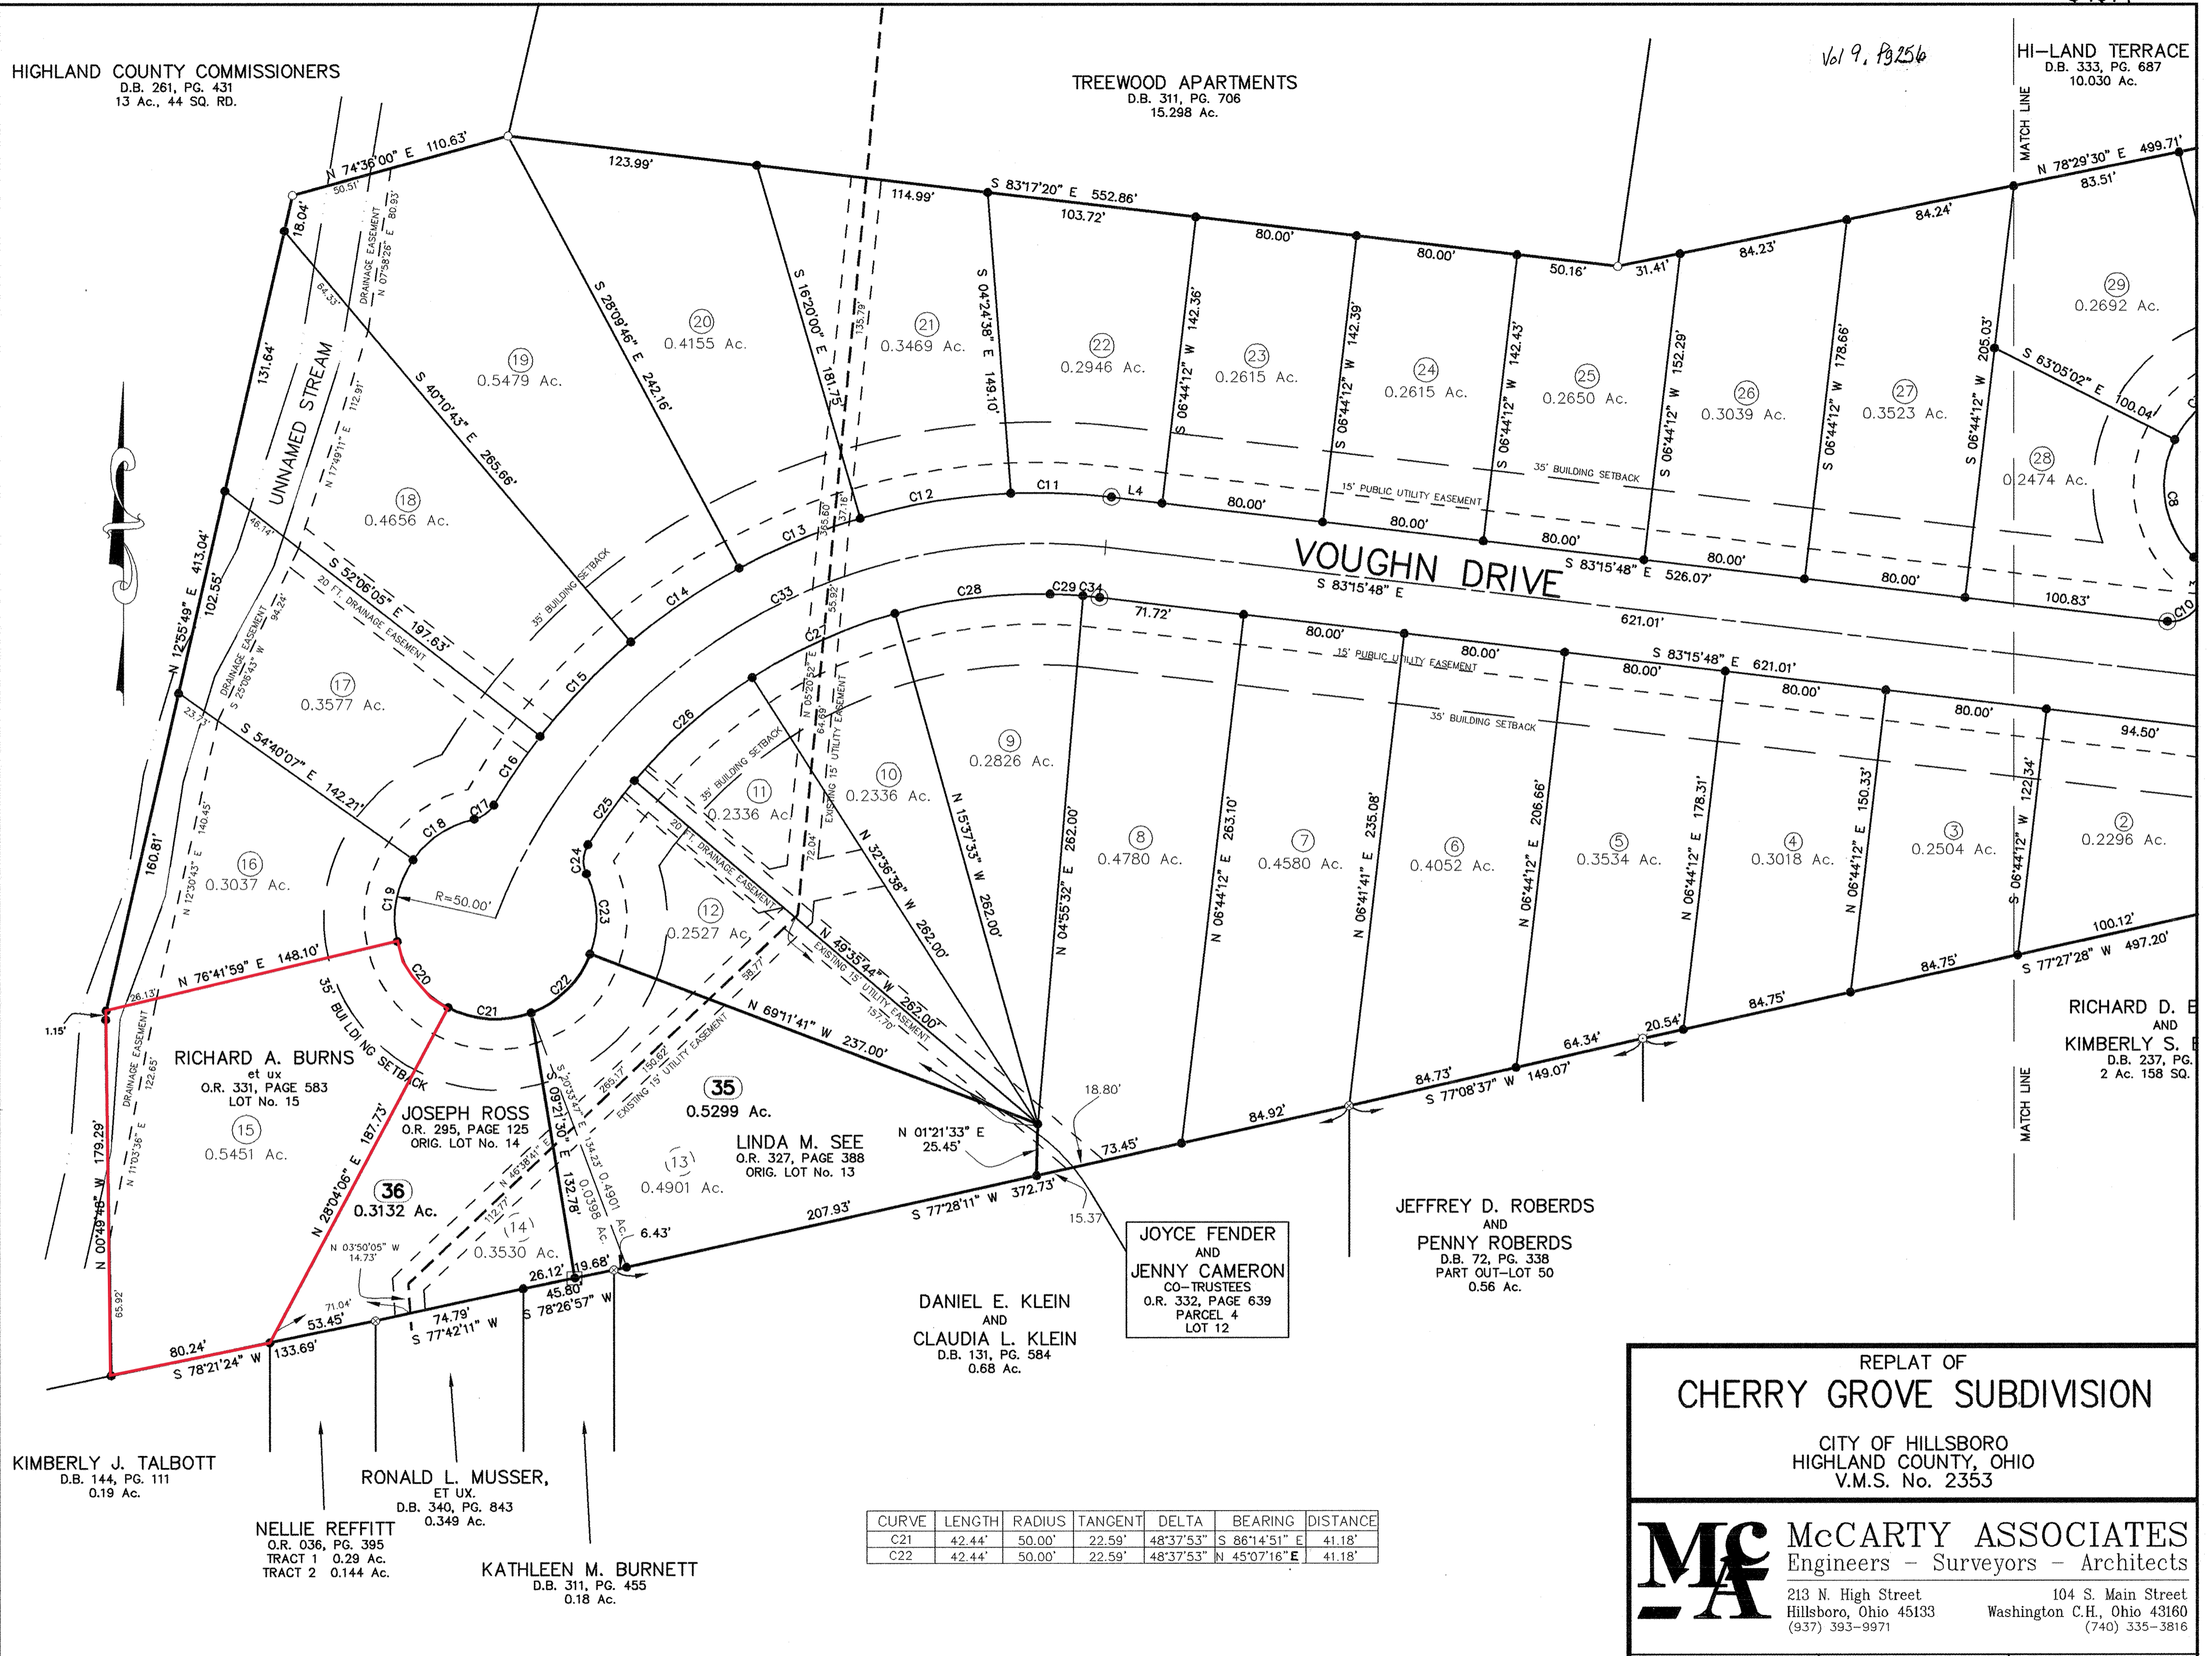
Vol 9, Pg256

HIGHLAND COUNTY COMMISSIONERS
D.B. 261, PG. 431
13 Ac., 44 SQ. RD.

TREEWOOD APARTMENTS
D.B. 311, PG. 706
15.298 Ac.

HI–LAND TERRACE
D.B. 333, PG. 687
10.030 Ac.

MATCH LINE

N 74°36'00" E 110.63'
50.51'
123.99'
114.99'
S 83°17'20" E 552.86'
103.72'
80.00'
80.00'
50.16'
31.41'
84.23'
84.24'
N 78°29'30" E 499.71'
83.51'

18.04'
64.33'
131.64'
UNNAMED STREAM
DRAINAGE EASEMENT N 07°58'26" E 80.93'
112.91'
N 17°49'11" E

S 40°10'43" E 265.66'
S 28°09'46" E 242.16'
S 16°20'00" E 181.75'
135.79'
S 04°24'38" E 149.10'
S 06°44'12" W 142.36'
S 06°44'12" W 142.39'
S 06°44'12" W 142.43'
S 06°44'12" W 152.29'
S 06°44'12" W 178.66'
S 06°44'12" W 205.03'
S 63°05'02" E 100.04'

(19) 0.5479 Ac.
(20) 0.4155 Ac.
(21) 0.3469 Ac.
(22) 0.2946 Ac.
(23) 0.2615 Ac.
(24) 0.2615 Ac.
(25) 0.2650 Ac.
(26) 0.3039 Ac.
(27) 0.3523 Ac.
(28) 0.2474 Ac.
(29) 0.2692 Ac.

35' BUILDING SETBACK
15' PUBLIC UTILITY EASEMENT
C11 L4 C12 C13 C14 C15 C16 C17 C18 C19 C8 C10
80.00' 80.00' 80.00' 80.00' 80.00' 100.83'
S 83°15'48" E 526.07'
37.16'
355.60'
55.92'

VOUGHN DRIVE
S 83°15'48" E
621.01'

(18) 0.4656 Ac.
46.14'
S 52°06'05" E 197.63'
20 FT. DRAINAGE EASEMENT
DRAINAGE EASEMENT S 25°06'43" W 94.24'
(17) 0.3577 Ac.
23.73'
S 54°40'07" E 142.21'
N 12°55'49" E 413.04'
102.55'
160.81'
N 12°30'43" E 140.45'
(16) 0.3037 Ac.
R=50.00'

C28 C29 C34 C33 C27 C26 C25 C24 C23 C22 C21 C20
71.72'
80.00'
80.00'
S 83°15'48" E 621.01'
80.00'
80.00'
80.00'
94.50'
15' PUBLIC UTILITY EASEMENT
35' BUILDING SETBACK
N 05°20'52" E 64.69'
EXISTING 15' UTILITY EASEMENT
72.04'
35' BUILDING SETBACK
20 FT. DRAINAGE EASEMENT

(9) 0.2826 Ac.
(10) 0.2336 Ac.
(11) 0.2336 Ac.
(12) 0.2527 Ac.
(8) 0.4780 Ac.
(7) 0.4580 Ac.
(6) 0.4052 Ac.
(5) 0.3534 Ac.
(4) 0.3018 Ac.
(3) 0.2504 Ac.
(2) 0.2296 Ac.

N 15°37'33" W 262.00'
N 32°36'38" W 262.00'
N 04°55'32" E 262.00'
N 06°44'12" E 263.10'
N 06°41'41" E 235.08'
N 06°44'12" E 206.66'
N 06°44'12" E 178.31'
N 06°44'12" E 150.33'
S 06°44'12" W 122.34'
N 49°35'44" W 262.00'
EXISTING 15' UTILITY EASEMENT
157.70'
58.77'
N 69°11'41" W 237.00'

100.12'
S 77°27'28" W 497.20'
84.75'
84.75'
20.54'
64.34'
84.73'
S 77°08'37" W 149.07'
84.92'
73.45'
18.80'
N 01°21'33" E 25.45'
15.37'

RICHARD D. E
AND
KIMBERLY S. E
D.B. 237, PG.
2 Ac. 158 SQ.

MATCH LINE

N 76°41'59" E 148.10'
26.13'
1.15'
35' BUILDING SETBACK
DRAINAGE EASEMENT 122.65'
RICHARD A. BURNS
et ux
O.R. 331, PAGE 583
LOT No. 15
(15) 0.5451 Ac.
N 00°49'46" W 179.29'
N 11°03'36" E
65.92'
N 28°04'06" E 187.73'
(36) 0.3132 Ac.
JOSEPH ROSS
O.R. 295, PAGE 125
ORIG. LOT No. 14
S 09°21'30" E 132.78'
S 20°35'47" E 265.17'
150.62'
EXISTING 15' UTILITY EASEMENT
(35) 0.5299 Ac.
LINDA M. SEE
O.R. 327, PAGE 388
ORIG. LOT No. 13
(13) 0.4901 Ac.
N 46°38'41" E 112.77'
134.23' 0.4901 Ac.
0.0398 Ac.
(14) 0.3530 Ac.
N 03°50'05" W 14.73'
71.04'
6.43'
207.93'
S 77°28'11" W 372.73'
80.24'
S 78°21'24" W 133.69'
53.45'
74.79'
S 77°42'11" W
26.12'
45.80'
19.68'
S 78°26'57" W

JOYCE FENDER
AND
JENNY CAMERON
CO-TRUSTEES
O.R. 332, PAGE 639
PARCEL 4
LOT 12

JEFFREY D. ROBERDS
AND
PENNY ROBERDS
D.B. 72, PG. 338
PART OUT-LOT 50
0.56 Ac.

DANIEL E. KLEIN
AND
CLAUDIA L. KLEIN
D.B. 131, PG. 584
0.68 Ac.

KIMBERLY J. TALBOTT
D.B. 144, PG. 111
0.19 Ac.

RONALD L. MUSSER,
ET UX.
D.B. 340, PG. 843
0.349 Ac.

NELLIE REFFITT
O.R. 036, PG. 395
TRACT 1 0.29 Ac.
TRACT 2 0.144 Ac.

KATHLEEN M. BURNETT
D.B. 311, PG. 455
0.18 Ac.

| CURVE | LENGTH | RADIUS | TANGENT | DELTA | BEARING | DISTANCE |
|---|---|---|---|---|---|---|
| C21 | 42.44' | 50.00' | 22.59' | 48°37'53" | S 86°14'51" E | 41.18' |
| C22 | 42.44' | 50.00' | 22.59' | 48°37'53" | N 45°07'16" E | 41.18' |

REPLAT OF
CHERRY GROVE SUBDIVISION
CITY OF HILLSBORO
HIGHLAND COUNTY, OHIO
V.M.S. No. 2353

McCARTY ASSOCIATES
Engineers – Surveyors – Architects
213 N. High Street
Hillsboro, Ohio 45133
(937) 393-9971
104 S. Main Street
Washington C.H., Ohio 43160
(740) 335-3816